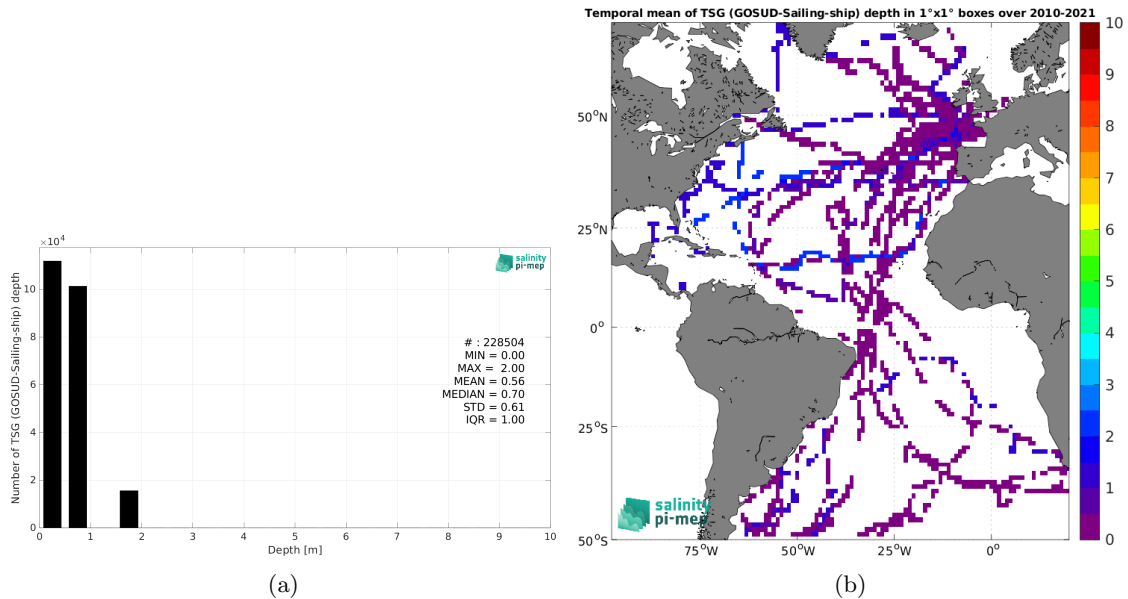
$\times10^4$

salinity pi-mep

Number of TSG (GOSUD-Sailing-ship) depth

12
10
8
6
4
2
0

0 1 2 3 4 5 6 7 8 9 10

Depth [m]

# : 228504
MIN = 0.00
MAX = 2.00
MEAN = 0.56
MEDIAN = 0.70
STD = 0.61
IQR = 1.00

(a)

Temporal mean of TSG (GOSUD-Sailing-ship) depth in 1°x1° boxes over 2010-2021

$50^oN$
$25^oN$
$0^o$
$25^oS$
$50^oS$

$75^oW$ $50^oW$ $25^oW$ $0^o$

salinity pi-mep

10
9
8
7
6
5
4
3
2
1
0

(b)